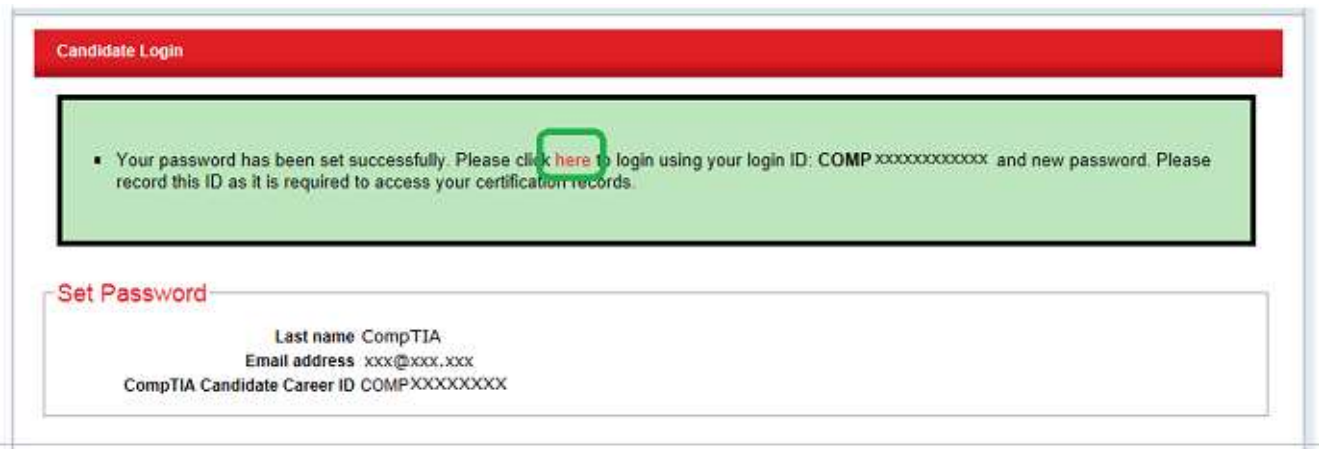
Candidate Login

- Your password has been set successfully. Please click here to login using your login ID: COMP xxxxxxxxxxxx and new password. Please record this ID as it is required to access your certification records.

Set Password

Last name CompTIA
Email address xxx@xxx.xxx
CompTIA Candidate Career ID COMPXXXXXXXX